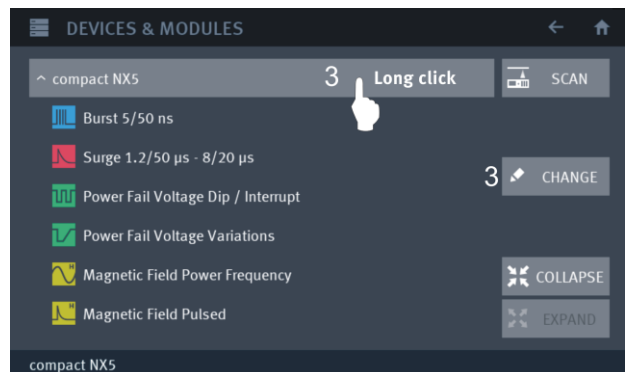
DEVICES & MODULES

^ compact NX5

3 Long click

SCAN

Burst 5/50 ns

Surge 1.2/50 µs - 8/20 µs

3 CHANGE

Power Fail Voltage Dip / Interrupt

Power Fail Voltage Variations

Magnetic Field Power Frequency

COLLAPSE

Magnetic Field Pulsed

EXPAND

compact NX5